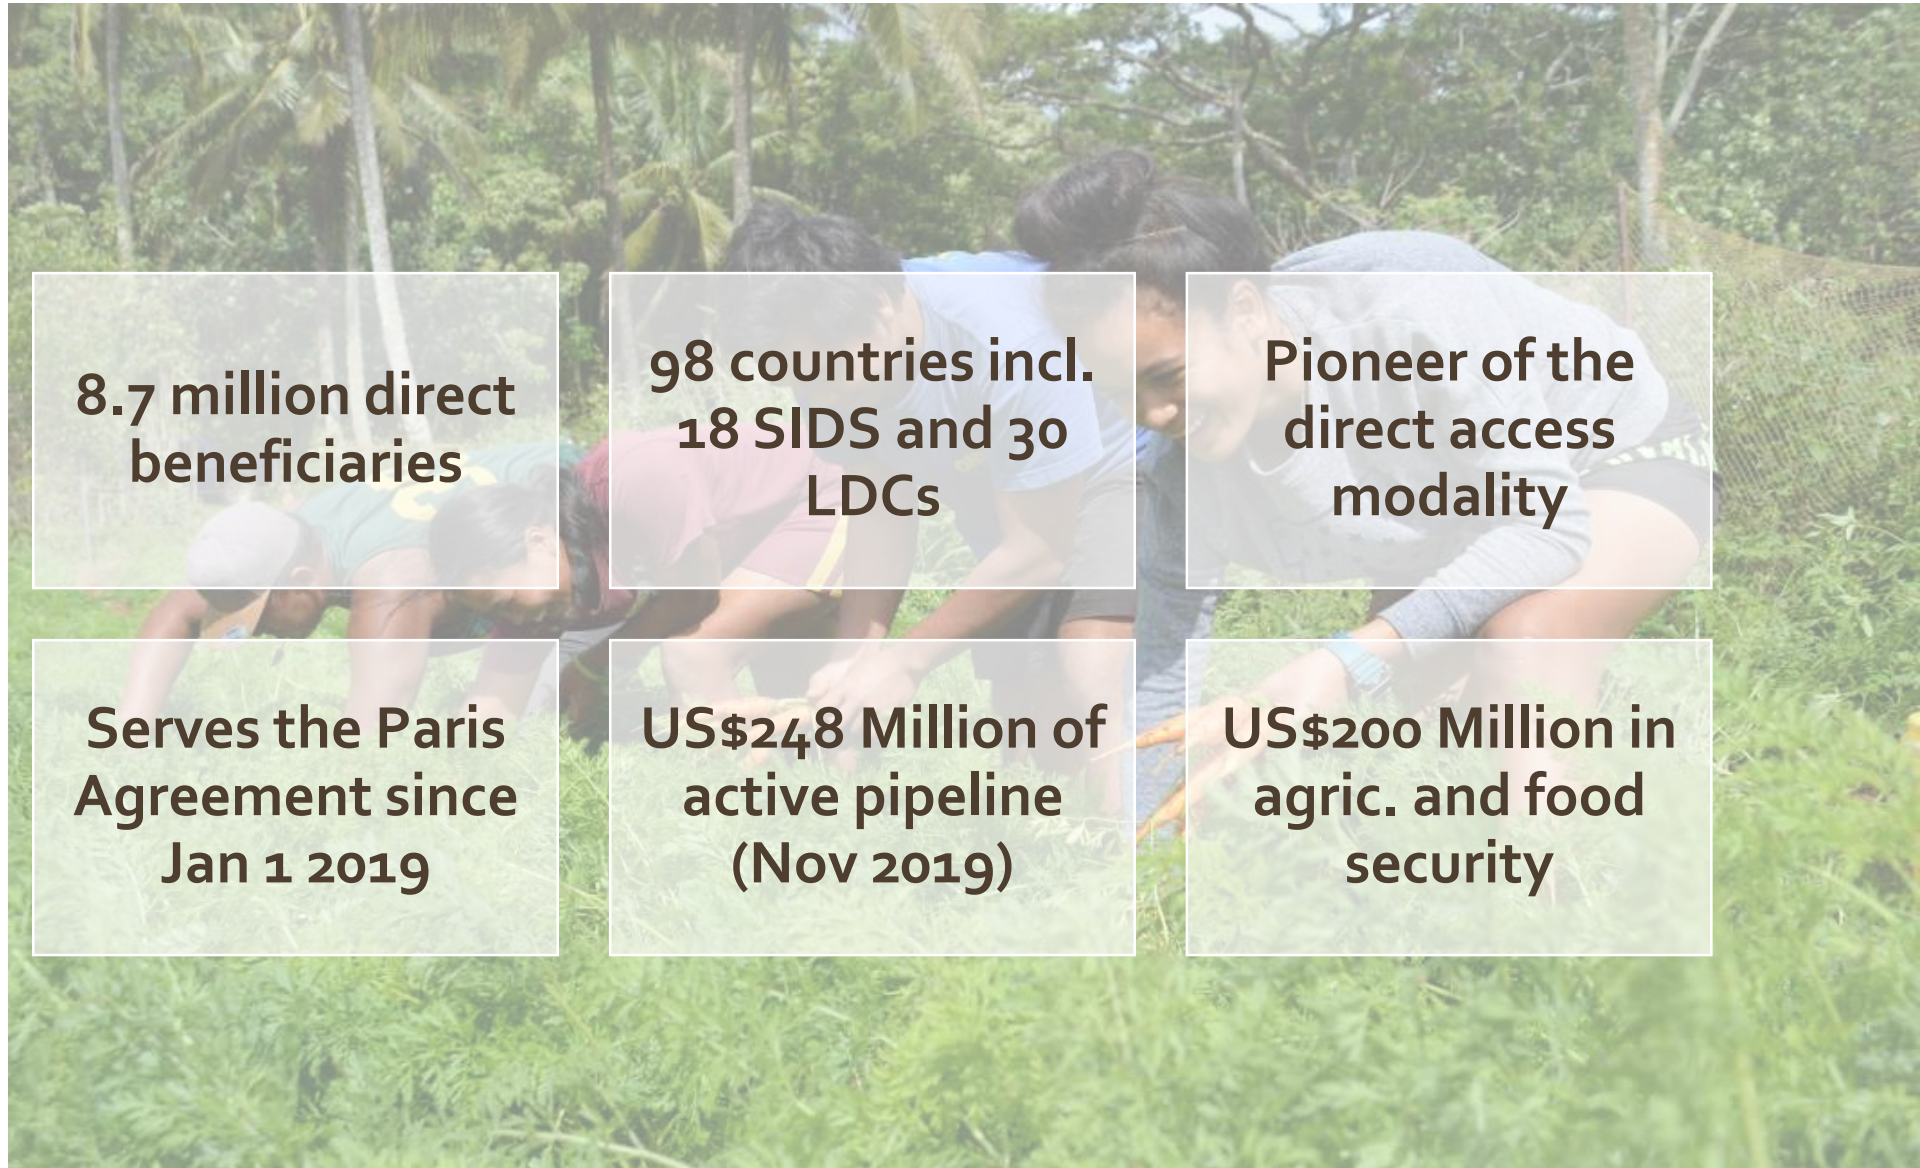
8.7 million direct beneficiaries

98 countries incl. 18 SIDS and 30 LDCs

Pioneer of the direct access modality

Serves the Paris Agreement since Jan 1 2019

US$248 Million of active pipeline (Nov 2019)

US$200 Million in agric. and food security